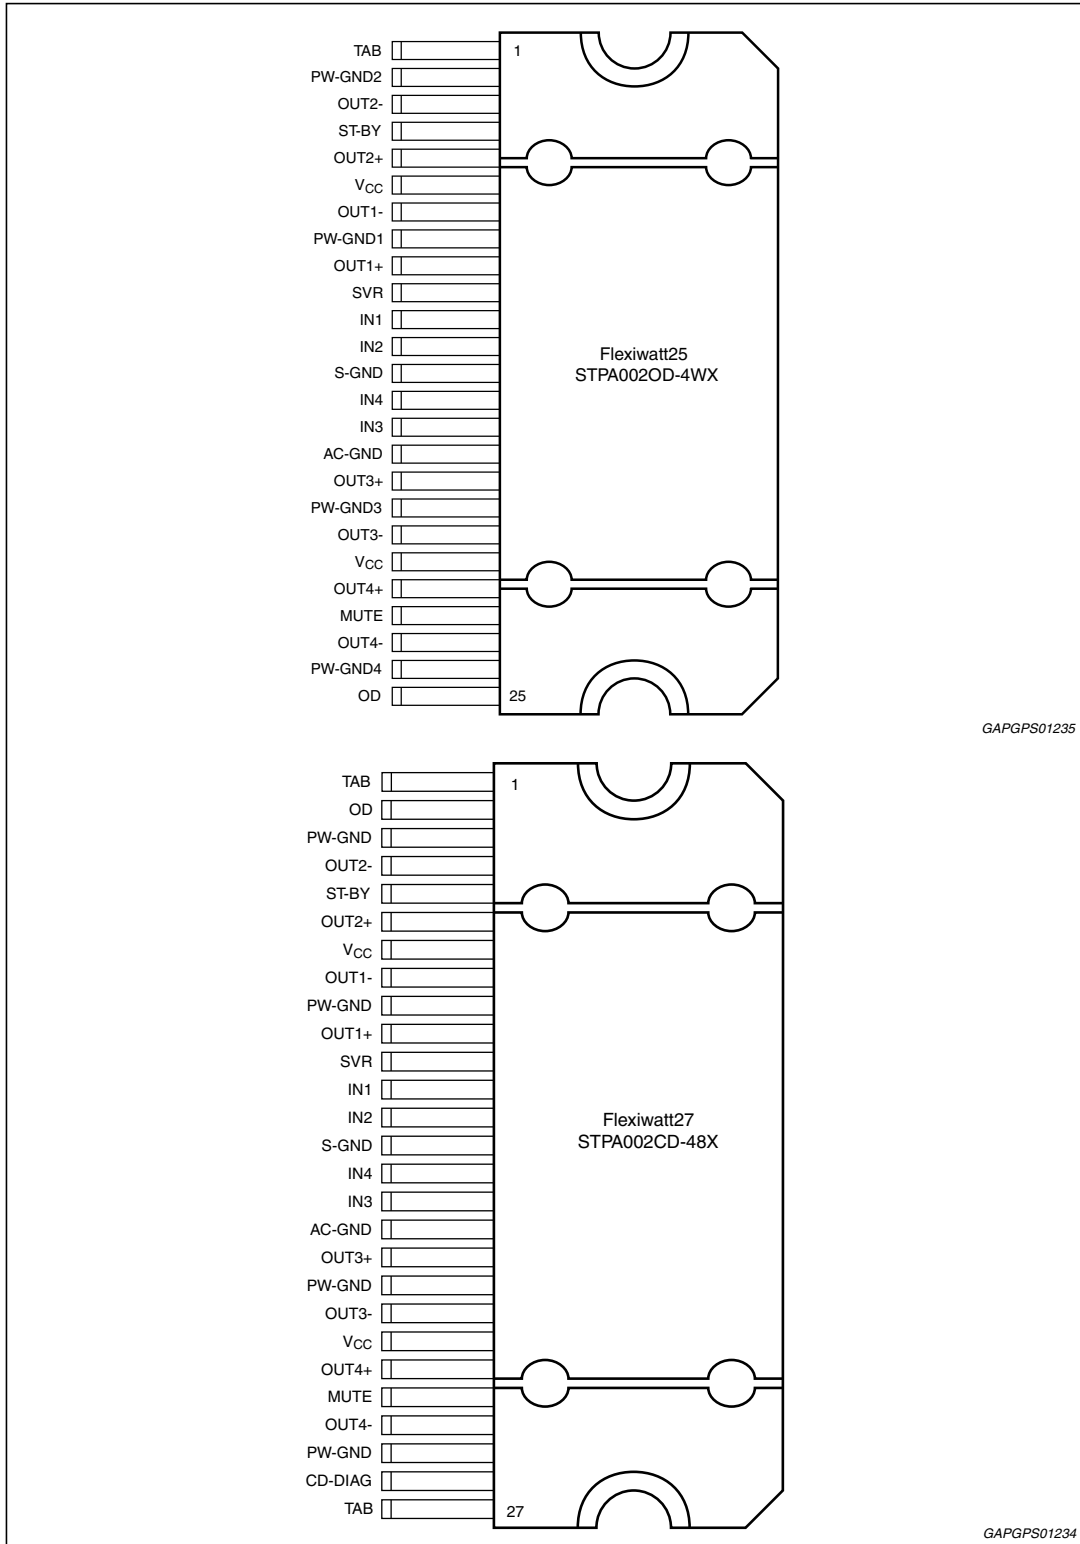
TAB
PW-GND2
OUT2-
ST-BY
OUT2+
$V_{CC}$
OUT1-
PW-GND1
OUT1+
SVR
IN1
IN2
S-GND
IN4
IN3
AC-GND
OUT3+
PW-GND3
OUT3-
$V_{CC}$
OUT4+
MUTE
OUT4-
PW-GND4
OD

1
25

Flexiwatt25
STPA002OD-4WX

GAPGPS01235

TAB
OD
PW-GND
OUT2-
ST-BY
OUT2+
$V_{CC}$
OUT1-
PW-GND
OUT1+
SVR
IN1
IN2
S-GND
IN4
IN3
AC-GND
OUT3+
PW-GND
OUT3-
$V_{CC}$
OUT4+
MUTE
OUT4-
PW-GND
CD-DIAG
TAB

1
27

Flexiwatt27
STPA002CD-48X

GAPGPS01234